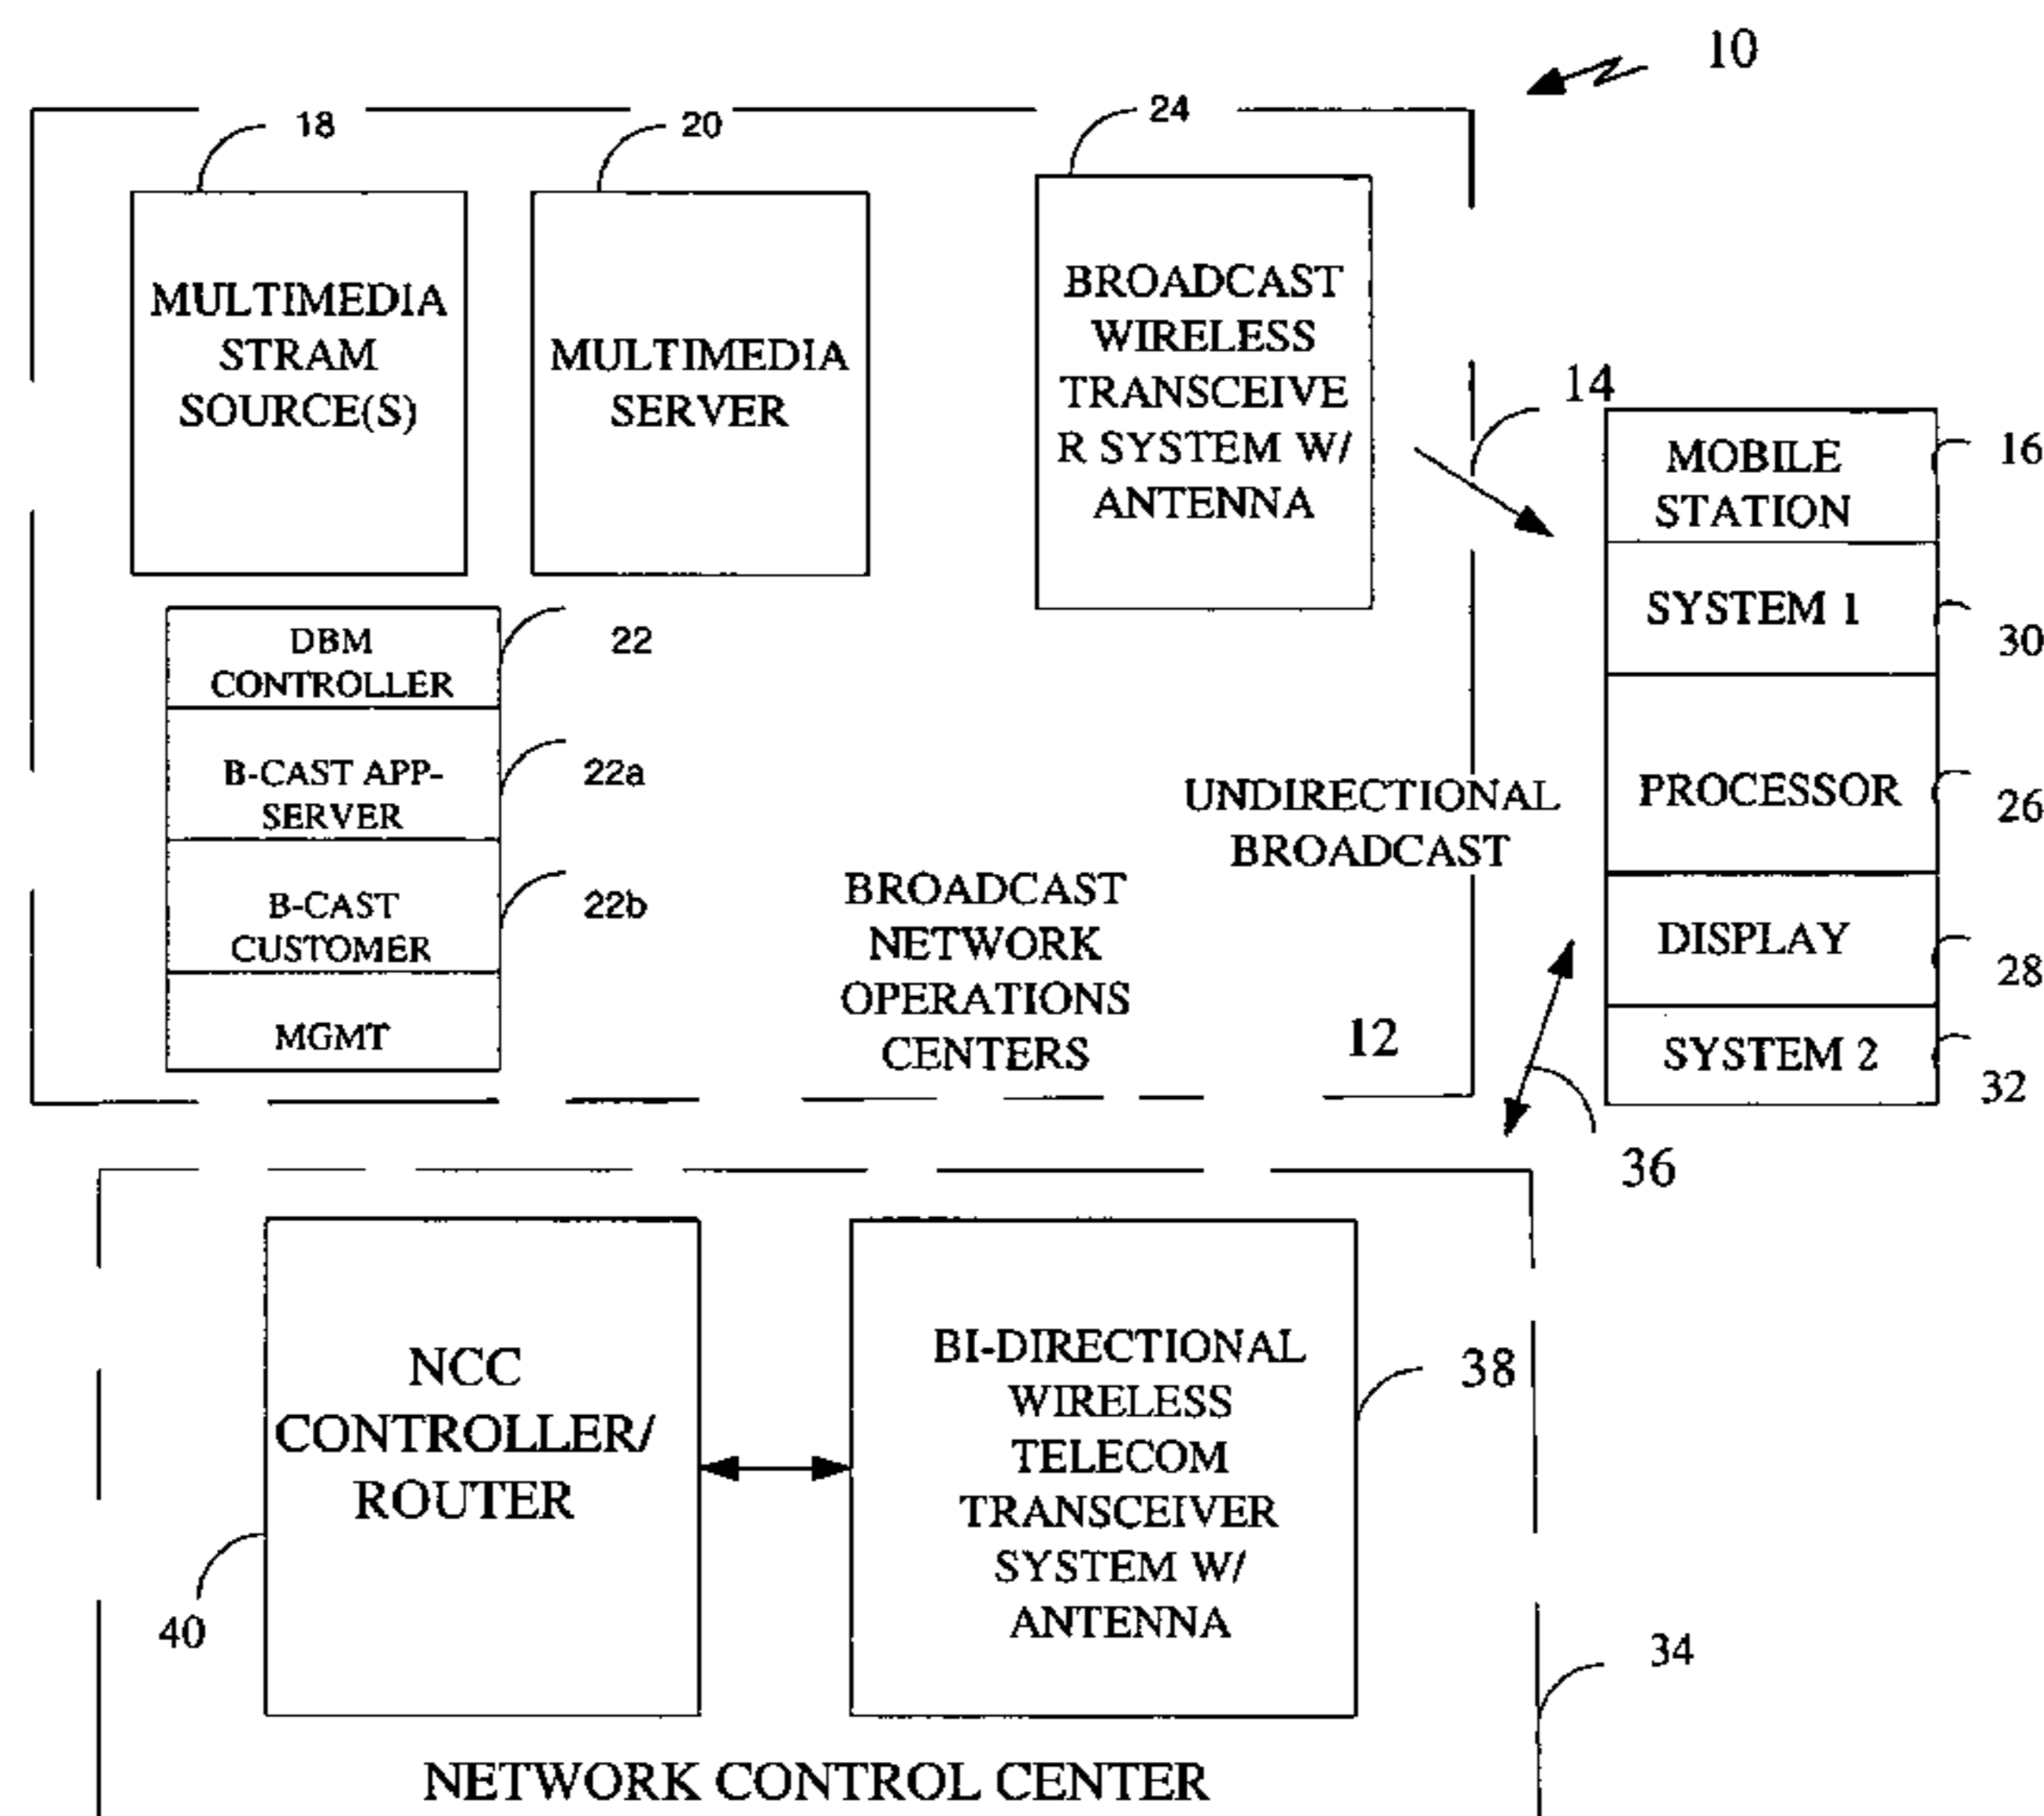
10

18

MULTIMEDIA STRAM SOURCE(S)

20

MULTIMEDIA SERVER

24

BROADCAST WIRELESS TRANSCEIVE R SYSTEM W/ ANTENNA

14

MOBILE STATION

16

SYSTEM 1

30

PROCESSOR

26

DISPLAY

28

SYSTEM 2

32

DBM CONTROLLER

22

B-CAST APP-SERVER

22a

B-CAST CUSTOMER

22b

MGMT

UNDIRECTIONAL BROADCAST

BROADCAST NETWORK OPERATIONS CENTERS

12

36

NCC CONTROLLER/ ROUTER

40

BI-DIRECTIONAL WIRELESS TELECOM TRANSCEIVER SYSTEM W/ ANTENNA

38

34

NETWORK CONTROL CENTER